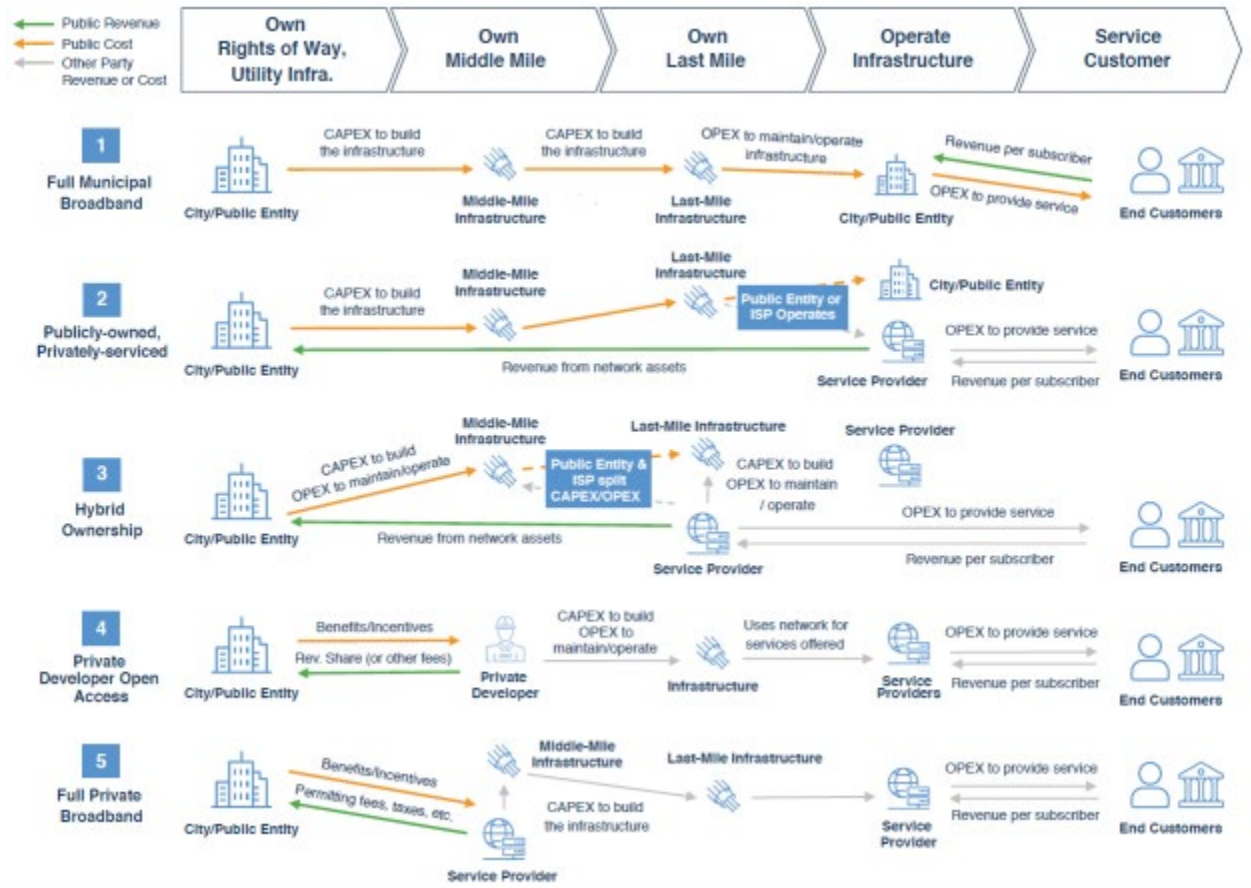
Public Revenue
Public Cost
Other Party Revenue or Cost

Own Rights of Way, Utility Infra.
Own Middle Mile
Own Last Mile
Operate Infrastructure
Service Customer

1
Full Municipal Broadband
City/Public Entity
CAPEX to build the infrastructure
Middle-Mile Infrastructure
CAPEX to build the infrastructure
Last-Mile Infrastructure
OPEX to maintain/operate infrastructure
City/Public Entity
Revenue per subscriber
OPEX to provide service
End Customers

2
Publicly-owned, Privately-serviced
City/Public Entity
CAPEX to build the infrastructure
Middle-Mile Infrastructure
Last-Mile Infrastructure
Public Entity or ISP Operates
City/Public Entity
Service Provider
OPEX to provide service
Revenue per subscriber
Revenue from network assets
End Customers

3
Hybrid Ownership
City/Public Entity
CAPEX to build
OPEX to maintain/operate
Middle-Mile Infrastructure
Public Entity & ISP split CAPEX/OPEX
Last-Mile Infrastructure
CAPEX to build
OPEX to maintain / operate
Service Provider
Revenue from network assets
Service Provider
OPEX to provide service
Revenue per subscriber
End Customers

4
Private Developer Open Access
City/Public Entity
Benefits/Incentives
Rev. Share (or other fees)
Private Developer
CAPEX to build
OPEX to maintain/operate
Infrastructure
Uses network for services offered
Service Providers
OPEX to provide service
Revenue per subscriber
End Customers

5
Full Private Broadband
City/Public Entity
Benefits/Incentives
Permitting fees, taxes, etc.
Middle-Mile Infrastructure
Service Provider
CAPEX to build the infrastructure
Last-Mile Infrastructure
Service Provider
OPEX to provide service
Revenue per subscriber
End Customers